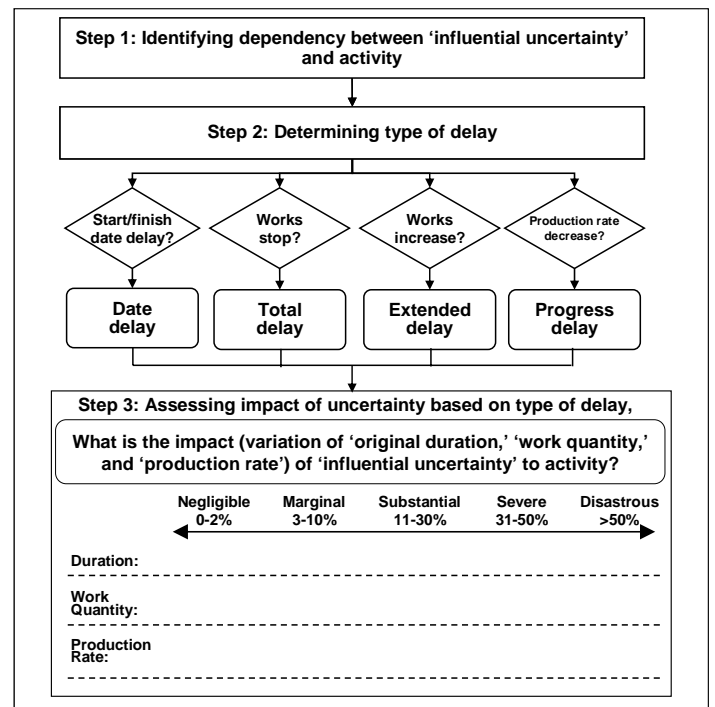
Step 1: Identifying dependency between 'influential uncertainty' and activity

Step 2: Determining type of delay

Start/finish date delay?

Works stop?

Works increase?

Production rate decrease?

Date delay

Total delay

Extended delay

Progress delay

Step 3: Assessing impact of uncertainty based on type of delay,

What is the impact (variation of 'original duration,' 'work quantity,' and 'production rate') of 'influential uncertainty' to activity?

Negligible 0-2%

Marginal 3-10%

Substantial 11-30%

Severe 31-50%

Disastrous >50%

Duration:

Work Quantity:

Production Rate: